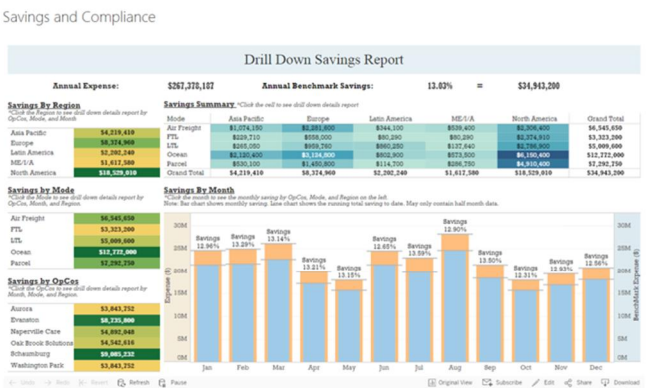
Savings and Compliance

Drill Down Savings Report

Annual Expense: $267,378,187 Annual Benchmark Savings: 13.03% = $34,943,200

Savings By Region
*Click the Region to see drill down details report by OpCos, Mode, and Month

| | |
|---|---|
| Asia Pacific | $4,219,410 |
| Europe | $8,374,960 |
| Latin America | $2,202,240 |
| ME/I/A | $1,617,580 |
| North America | $18,529,010 |

Savings Summary *Click the cell to see drill down details report

| Mode | Asia Pacific | Europe | Latin America | ME/I/A | North America | Grand Total |
|---|---|---|---|---|---|---|
| Air Freight | $1,074,150 | $2,281,800 | $344,100 | $539,400 | $2,306,400 | $6,545,650 |
| FTL | $229,210 | $558,000 | $80,290 | $80,290 | $2,374,810 | $3,323,200 |
| LTL | $265,050 | $959,760 | $860,250 | $358,230 | $2,573,800 | $5,009,600 |
| Ocean | $2,120,400 | $3,124,800 | $802,900 | $573,500 | $6,150,400 | $12,772,000 |
| Parcel | $530,100 | $1,450,800 | $114,700 | $266,250 | $4,910,400 | $7,292,750 |
| Grand Total | $4,219,410 | $8,374,960 | $2,202,240 | $1,617,580 | $18,529,010 | $34,943,200 |

Savings By Mode
*Click the Mode to see drill down details report by OpCos, Mode, and Month

| | |
|---|---|
| Air Freight | $6,545,650 |
| FTL | $3,323,200 |
| LTL | $5,009,600 |
| Ocean | $12,772,000 |
| Parcel | $7,292,750 |

Savings By Month
*Click the bar to see the monthly saving by OpCos, Mode, and Region on the left.
Note: Bar chart shows monthly saving, line chart shows the running total saving to date. May only contain half month data.

Savings 12.96% Savings 13.29% Savings 13.14% Savings 13.21% Savings 13.15% Savings 12.65% Savings 13.59% Savings 12.90% Savings 13.50% Savings 12.31% Savings 12.93% Savings 12.56%

30M 25M 20M 15M 10M 5M 0M
Expense ($)
BenchMark Expense ($)
Jan Feb Mar Apr May Jun Jul Aug Sep Oct Nov Dec

Savings by OpCos
*Click the OpCos to see drill down details report by OpCos, Mode, and Month

| | |
|---|---|
| Aurora | $3,843,752 |
| Evanston | $8,235,800 |
| Naperville Care | $4,892,049 |
| Oak Brook Solutions | $6,364,162 |
| Schaumburg | $9,085,232 |
| Washington Park | $3,843,752 |

Undo Redo Revert Refresh Pause Original View Subscribe Edit Share Download